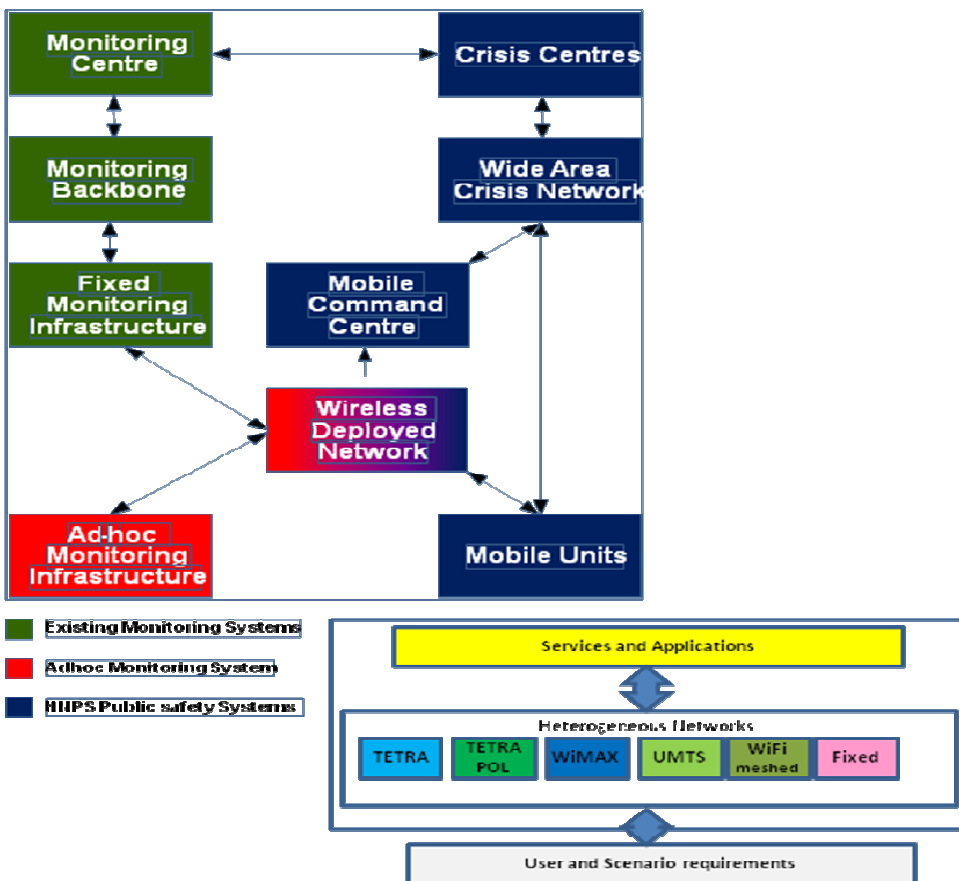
Monitoring Centre

Crisis Centres

Monitoring Backbone

Wide Area Crisis Network

Fixed Monitoring Infrastructure

Mobile Command Centre

Wireless Deployed Network

Ad-hoc Monitoring Infrastructure

Mobile Units

Existing Monitoring Systems

Adhoc Monitoring System

HNPS Public safety Systems

Services and Applications

Heterogeneous Networks

TETRA

TETRA POL

WiMAX

UMTS

WiFi meshed

Fixed

User and Scenario requirements